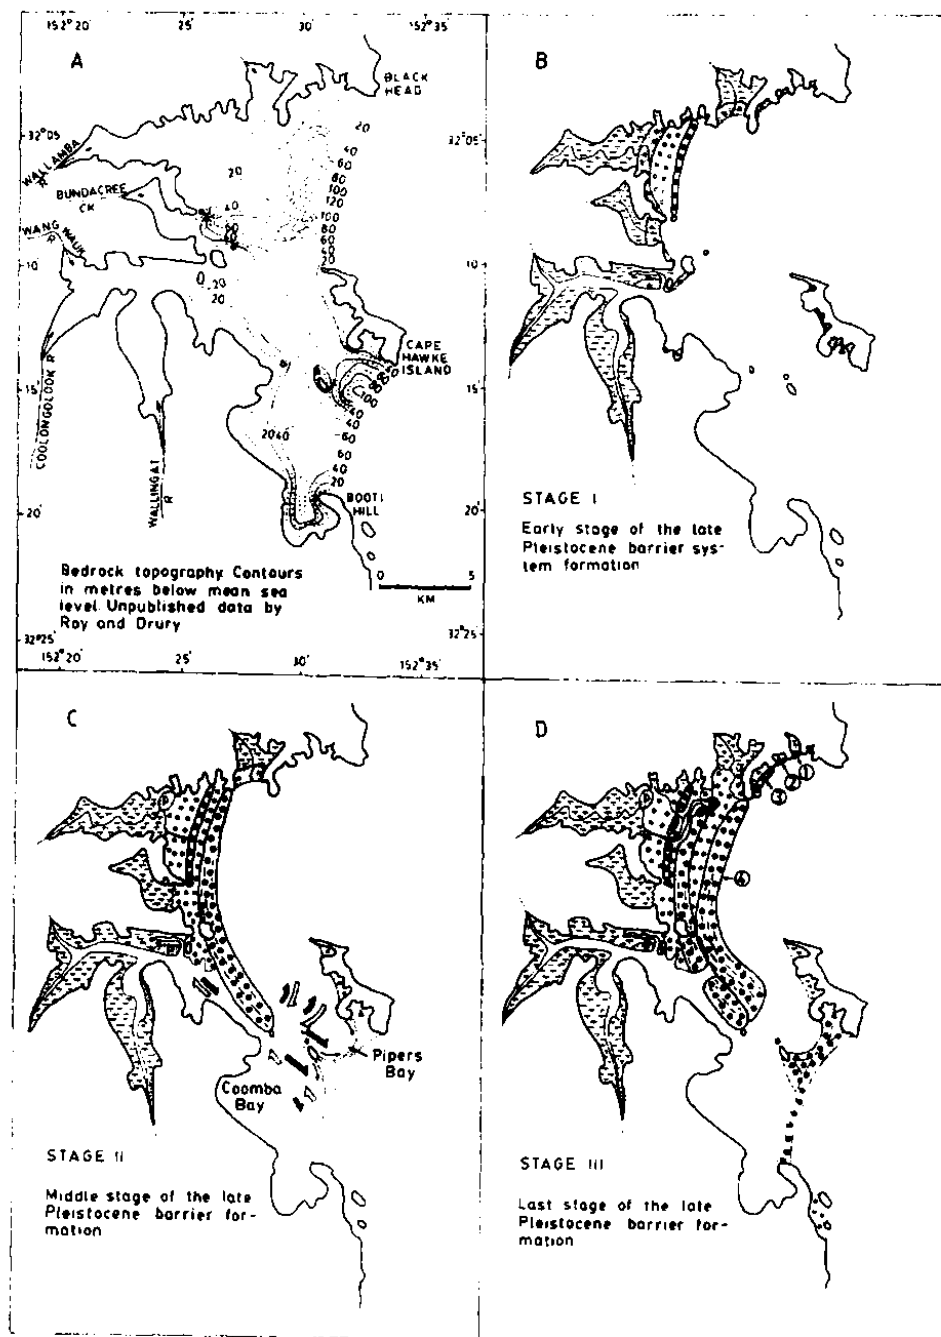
152°20' 25' 30' 152°35'

A

BLACK HEAD

32°05'

WALLAMBA R

BUNDACREE CK

WANG WAUK R

10'

15'

COOLONGOLOOK R

WALLINGAT R

20'

20 40 60 80 100 120 100 80 60 40 20

20 40 60

0 20 20

CAPE HAWKE ISLAND

100 80 60 40 20

20 40 60 60 40 20

BOOTI HILL

Bedrock topography. Contours in metres below mean sea level. Unpublished data by Roy and Drury

0 5 KM

32°25'

152°20' 25' 30' 152°35'

B

32°05'

10'

15'

20'

32°25'

STAGE I

Early stage of the late Pleistocene barrier system formation

C

Coomba Bay

Pipers Bay

STAGE II

Middle stage of the late Pleistocene barrier formation

D

STAGE III

Last stage of the late Pleistocene barrier formation